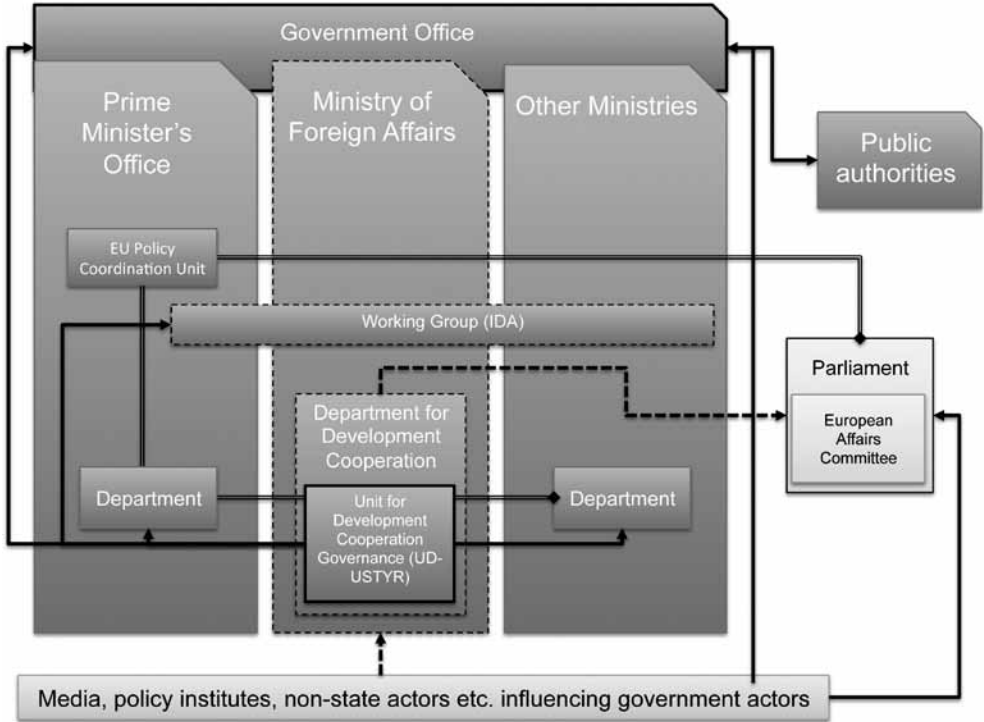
Government Office

Prime Minister's Office

Ministry of Foreign Affairs

Other Ministries

Public authorities

EU Policy Coordination Unit

Working Group (IDA)

Parliament

European Affairs Committee

Department for Development Cooperation

Department

Unit for Development Cooperation Governance (UD-USTYR)

Department

Media, policy institutes, non-state actors etc. influencing government actors